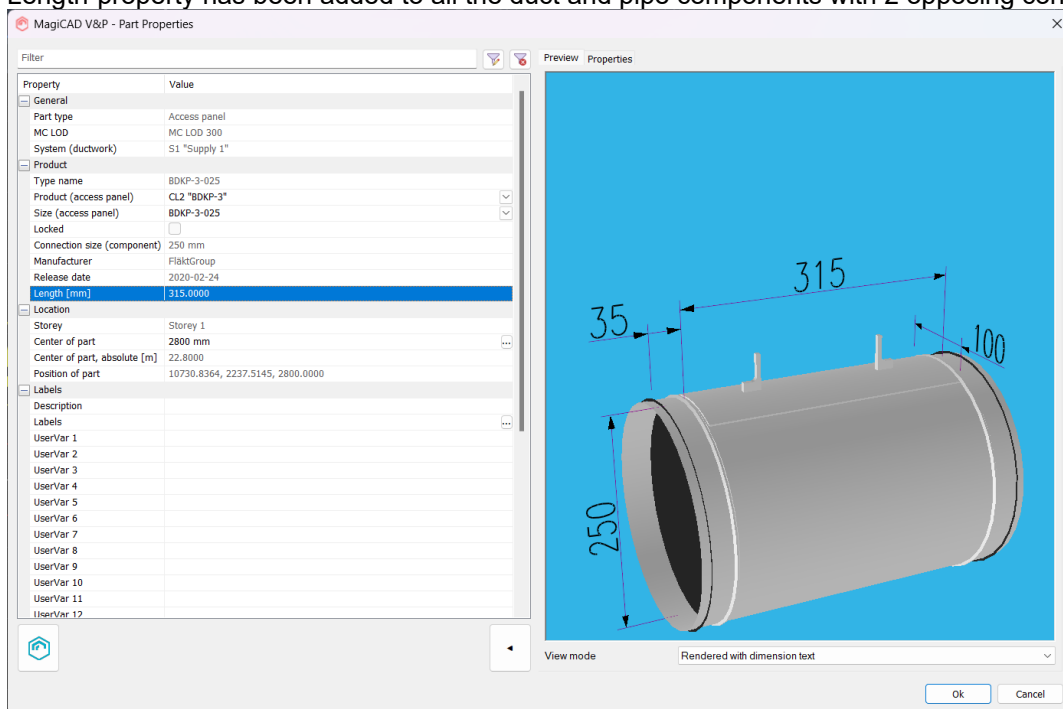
Length property has been added to all the duct and pipe components with 2 opposing con

MagiCAD V&P - Part Properties

Filter

Preview Properties

| Property | Value |
|---|---|
| General | |
| Part type | Access panel |
| MC LOD | MC LOD 300 |
| System (ductwork) | S1 "Supply 1" |
| Product | |
| Type name | BDKP-3-025 |
| Product (access panel) | CL2 "BDKP-3" |
| Size (access panel) | BDKP-3-025 |
| Locked | |
| Connection size (component) | 250 mm |
| Manufacturer | FläktGroup |
| Release date | 2020-02-24 |
| Length [mm] | 315.0000 |
| Location | |
| Storey | Storey 1 |
| Center of part | 2800 mm |
| Center of part, absolute [m] | 22.8000 |
| Position of part | 10730.8364, 2237.5145, 2800.0000 |
| Labels | |
| Description | |
| Labels | |
| UserVar 1 | |
| UserVar 2 | |
| UserVar 3 | |
| UserVar 4 | |
| UserVar 5 | |
| UserVar 6 | |
| UserVar 7 | |
| UserVar 8 | |
| UserVar 9 | |
| UserVar 10 | |
| UserVar 11 | |
| UserVar 12 | |

315
35
100
250

View mode
Rendered with dimension text

Ok
Cancel